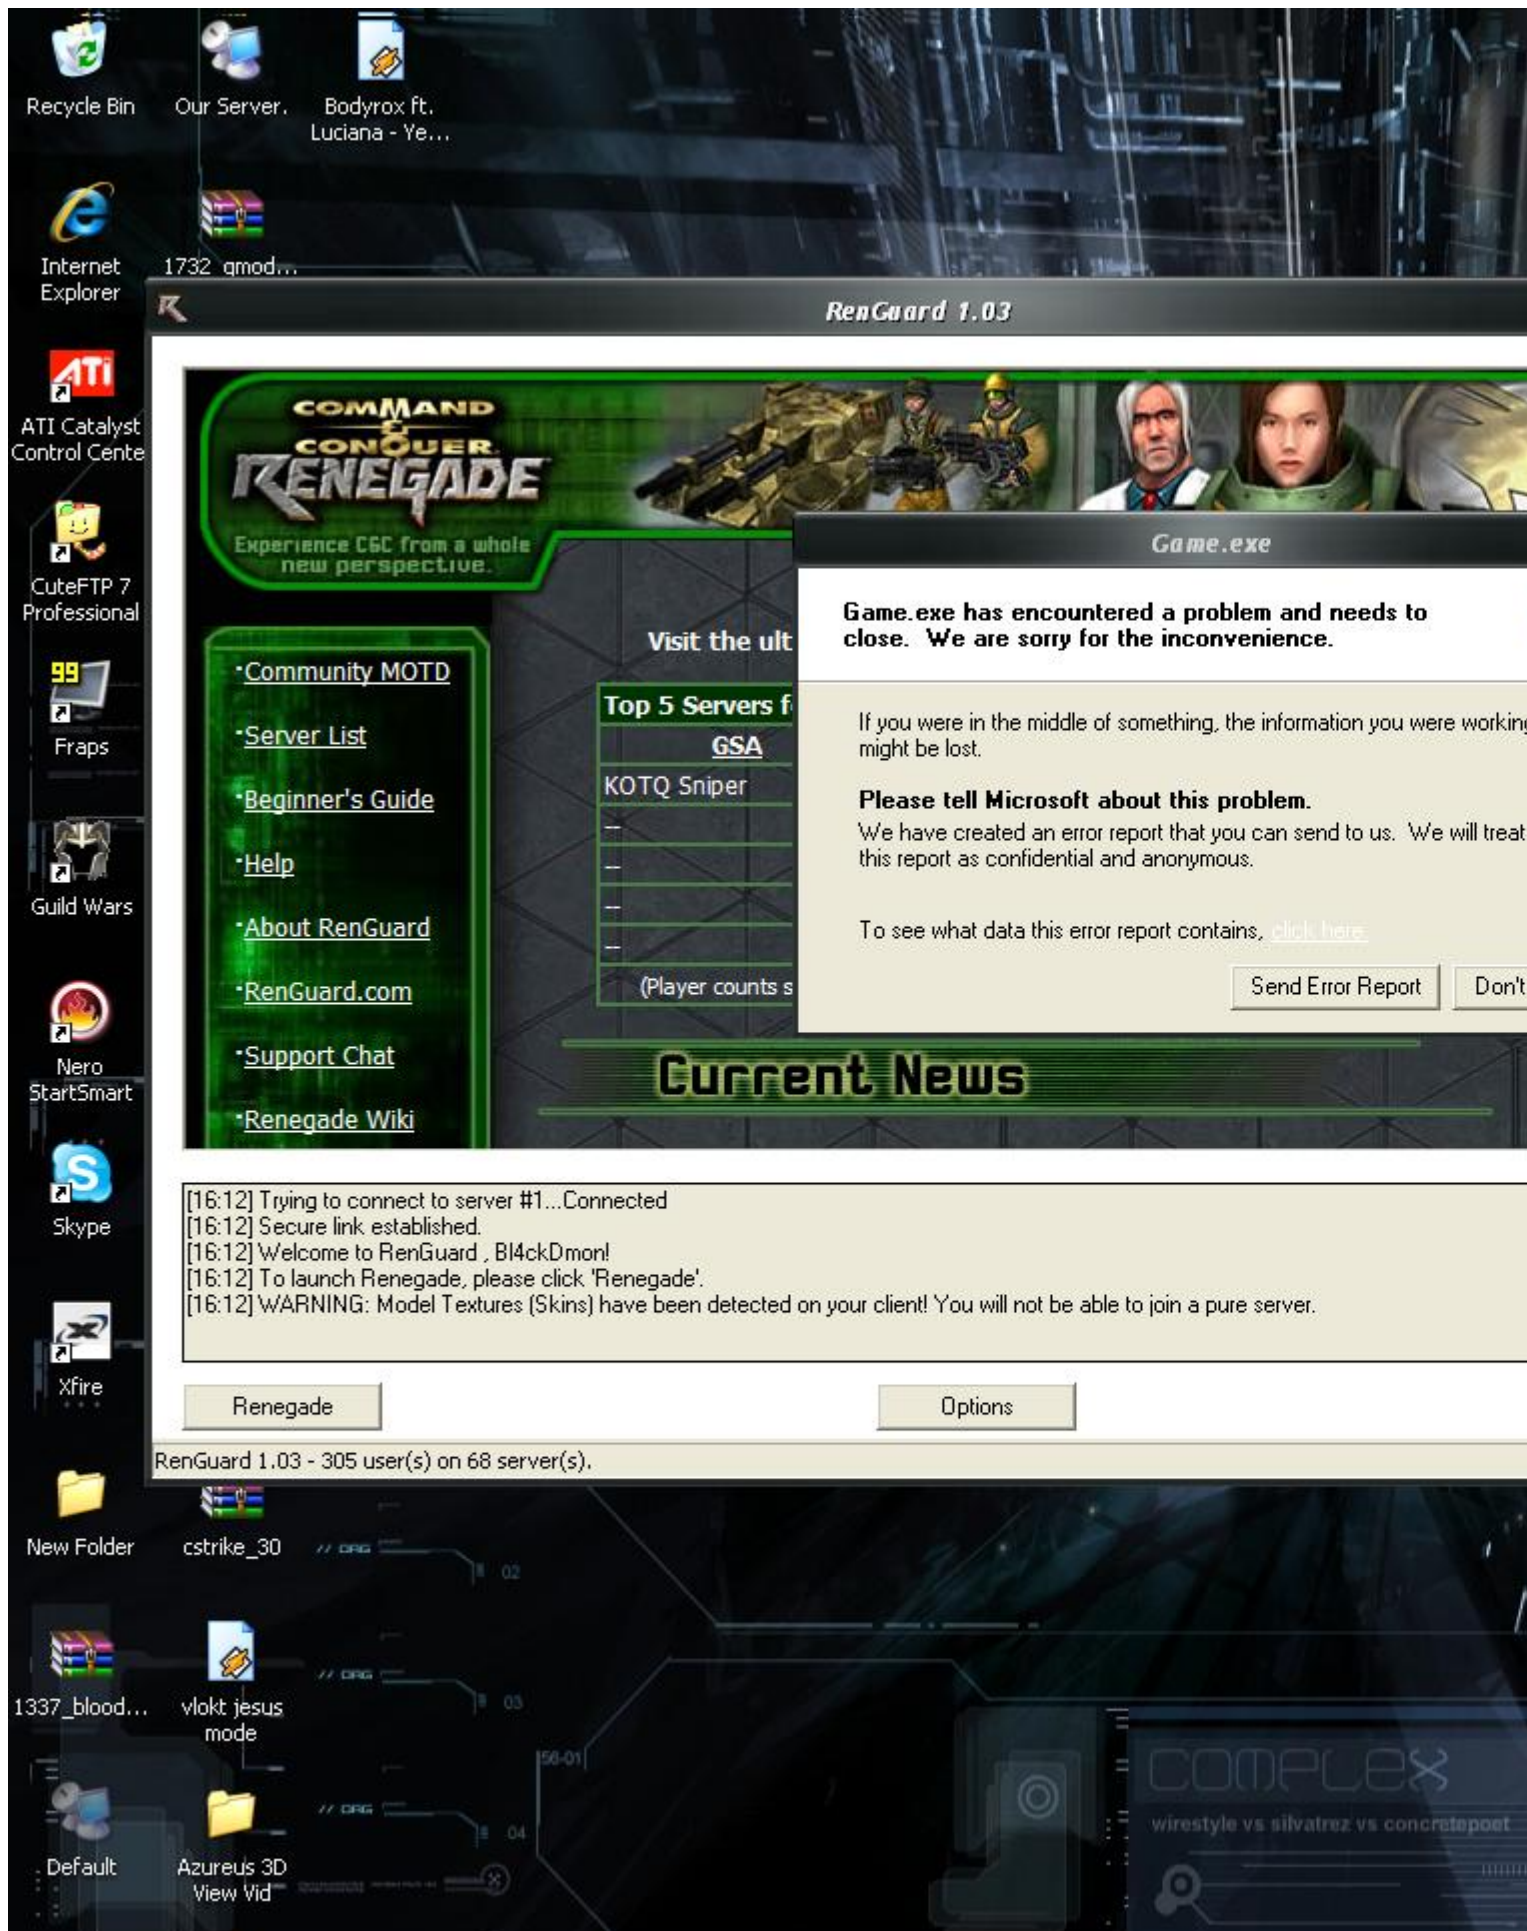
Recycle Bin
Our Server.
Bodyrox ft. Luciana - Ye...
Internet Explorer
1732_gmod...
ATI Catalyst Control Cente
CuteFTP 7 Professional
Fraps
Guild Wars
Nero StartSmart
Skype
Xfire
New Folder
cstrike_30
1337_blood...
vlokt jesus mode
Default
Azureus 3D View Vid

RenGuard 1.03

COMMAND & CONQUER RENEGADE
Experience C&C from a whole new perspective.

·Community MOTD
·Server List
·Beginner's Guide
·Help
·About RenGuard
·RenGuard.com
·Support Chat
·Renegade Wiki

Visit the ult

Top 5 Servers f
GSA
KOTQ Sniper
--
--
--
--
(Player counts s

Current News

Game.exe

Game.exe has encountered a problem and needs to close. We are sorry for the inconvenience.

If you were in the middle of something, the information you were workin might be lost.

Please tell Microsoft about this problem.
We have created an error report that you can send to us. We will treat this report as confidential and anonymous.

To see what data this error report contains, click here.

Send Error Report
Don't

[16:12] Trying to connect to server #1...Connected
[16:12] Secure link established.
[16:12] Welcome to RenGuard , Bl4ckDmon!
[16:12] To launch Renegade, please click 'Renegade'.
[16:12] WARNING: Model Textures (Skins) have been detected on your client! You will not be able to join a pure server.

Renegade
Options

RenGuard 1.03 - 305 user(s) on 68 server(s).

COMPLEX
wirestyle vs silvatrez vs concretepoet